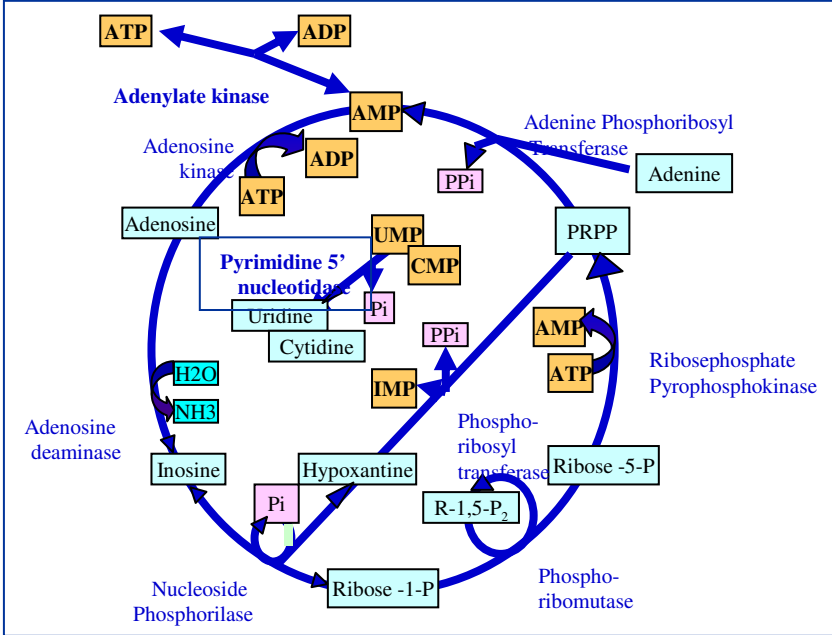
ATP
ADP
Adenylate kinase
AMP
Adenine Phosphoribosyl Transferase
Adenosine kinase
ADP
ATP
PPi
Adenine
Adenosine
UMP
CMP
PRPP
Pyrimidine 5' nucleotidase
Pi
Uridine
Cytidine
PPi
AMP
ATP
Ribosephosphate Pyrophosphokinase
H2O
NH3
IMP
Adenosine deaminase
Phospho-ribosyl transferase
Inosine
Hypoxantine
Ribose -5-P
Pi
R-1,5-$P_2$
Nucleoside Phosphorilase
Ribose -1-P
Phospho-ribomutase